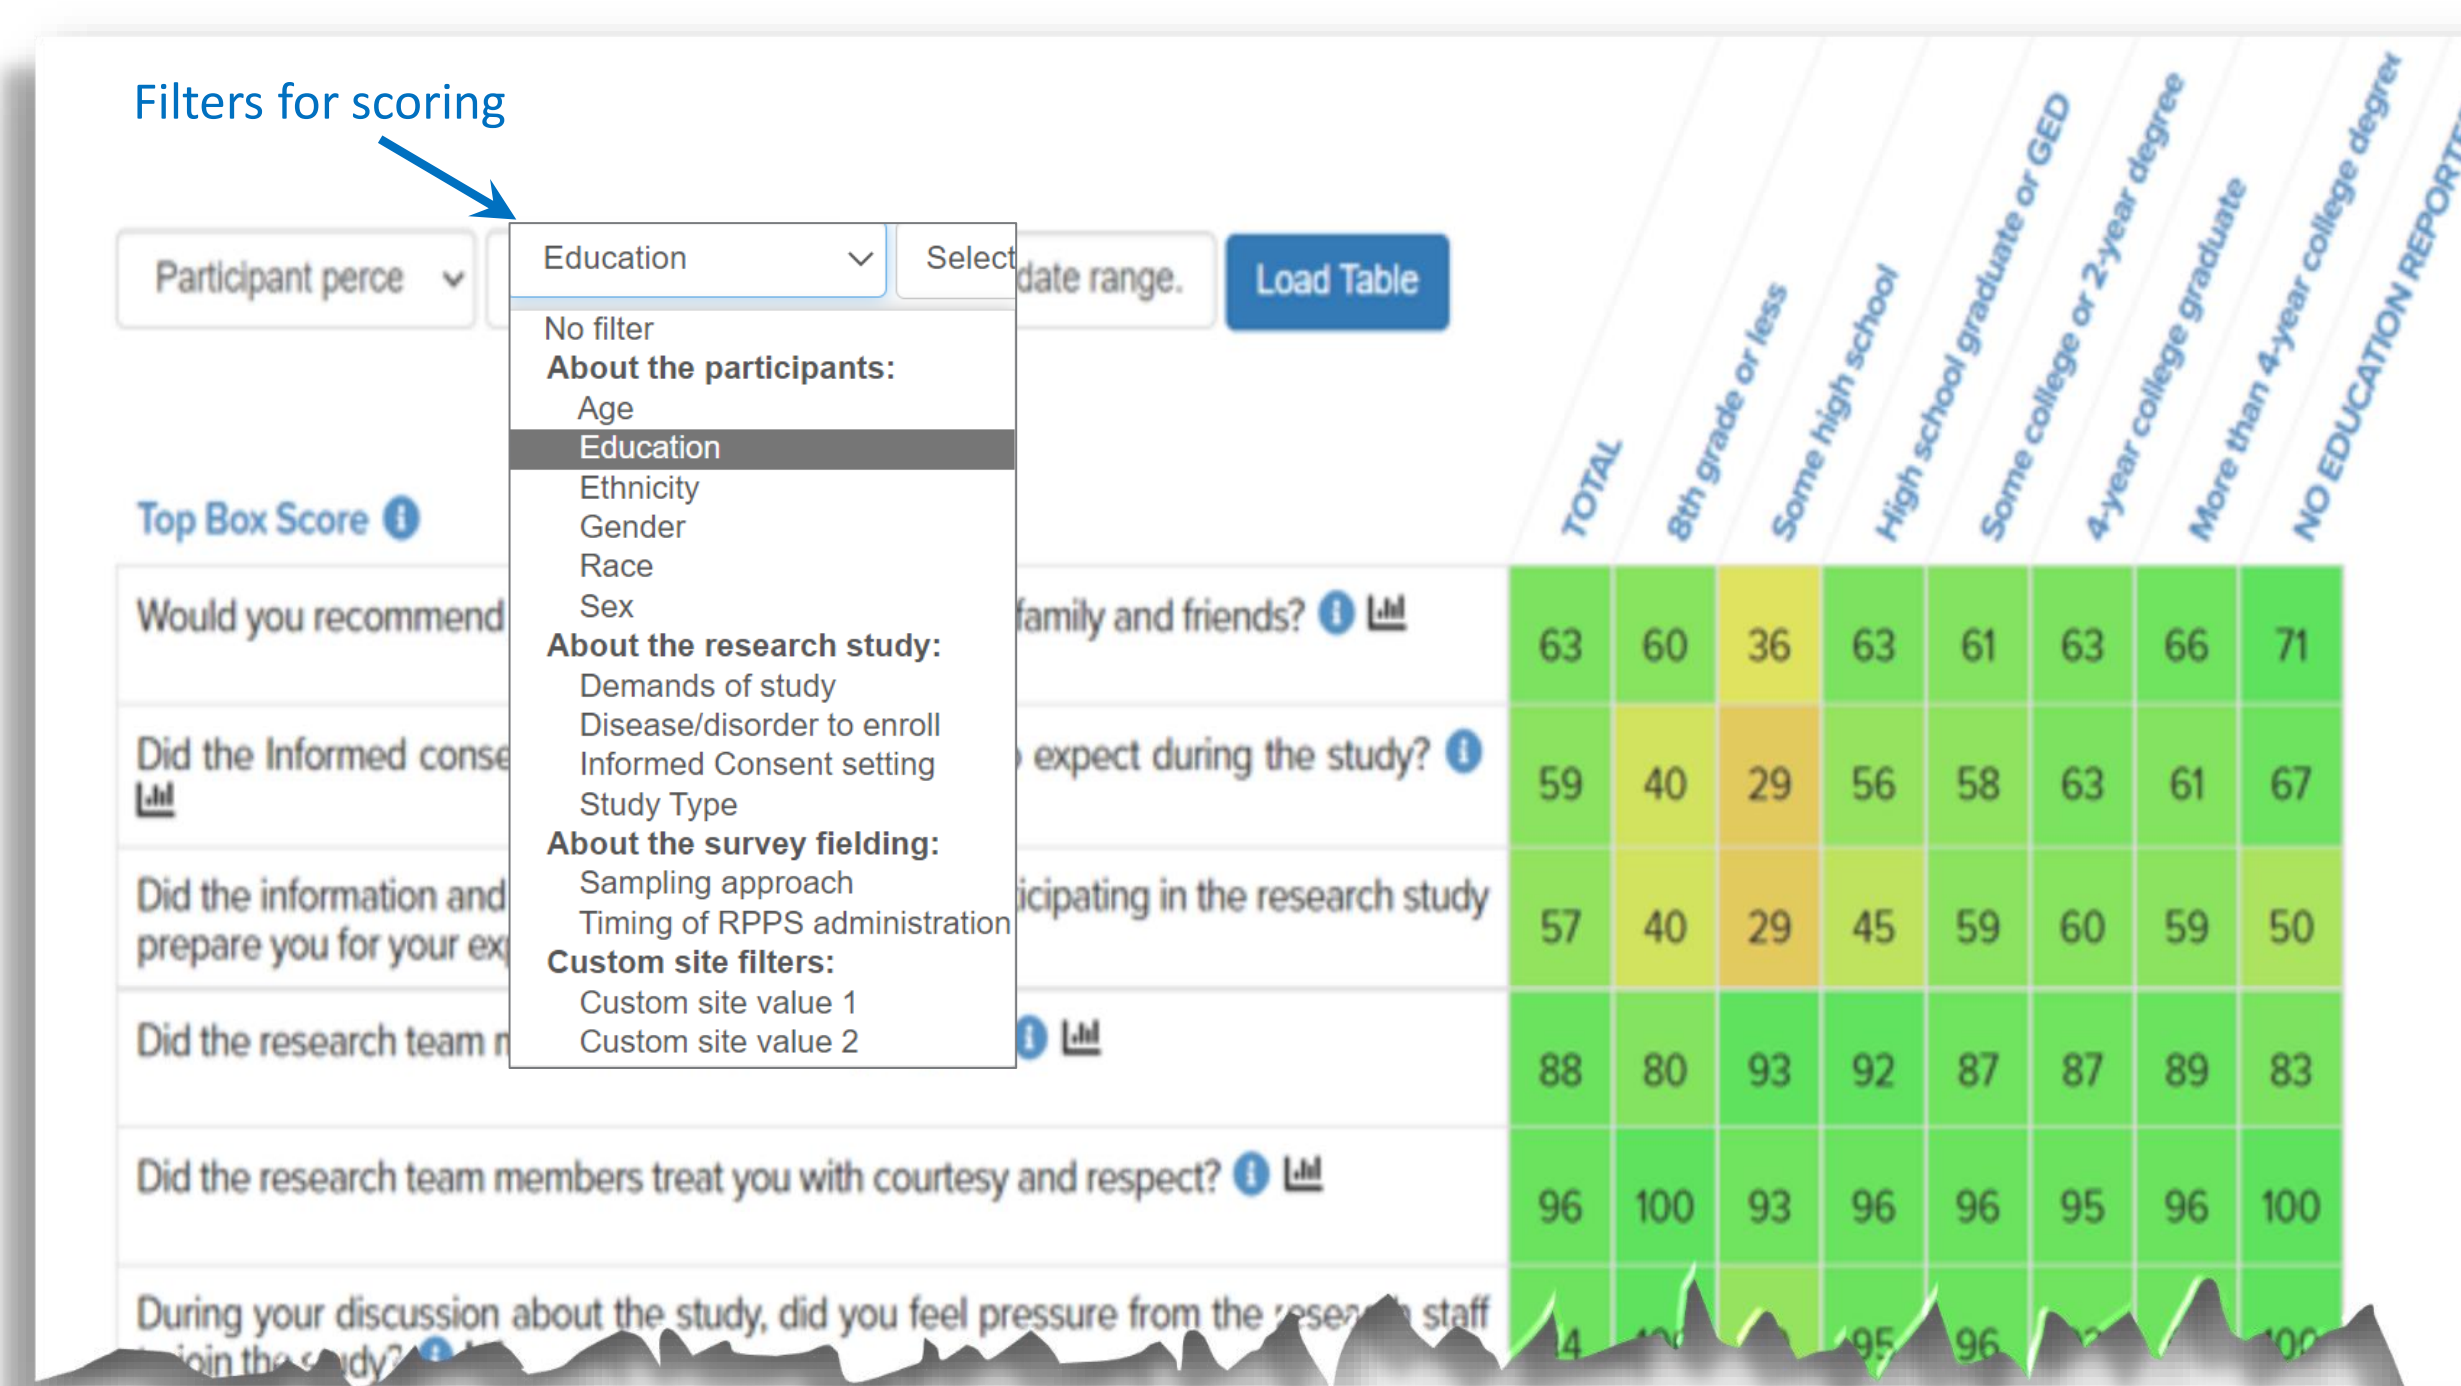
Filters for scoring

Participant perce

Education

Select date range.

Load Table

No filter
About the participants:
Age
Education
Ethnicity
Gender
Race
Sex
About the research study:
Demands of study
Disease/disorder to enroll
Informed Consent setting
Study Type
About the survey fielding:
Sampling approach
Timing of RPPS administration
Custom site filters:
Custom site value 1
Custom site value 2

Top Box Score

| | TOTAL | 8th grade or less | Some high school | High school graduate or GED | Some college or 2-year degree | 4-year college graduate | More than 4-year college degree | NO EDUCATION REPORT |
|---|---|---|---|---|---|---|---|---|
| Would you recommend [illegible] family and friends? | 63 | 60 | 36 | 63 | 61 | 63 | 66 | 71 |
| Did the Informed conse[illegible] expect during the study? | 59 | 40 | 29 | 56 | 58 | 63 | 61 | 67 |
| Did the information and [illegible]icipating in the research study prepare you for your ex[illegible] | 57 | 40 | 29 | 45 | 59 | 60 | 59 | 50 |
| Did the research team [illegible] | 88 | 80 | 93 | 92 | 87 | 87 | 89 | 83 |
| Did the research team members treat you with courtesy and respect? | 96 | 100 | 93 | 96 | 96 | 95 | 96 | 100 |
| During your discussion about the study, did you feel pressure from the resea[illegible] staff to join the study? | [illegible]4 | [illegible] | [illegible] | 95 | 96 | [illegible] | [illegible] | 100 |